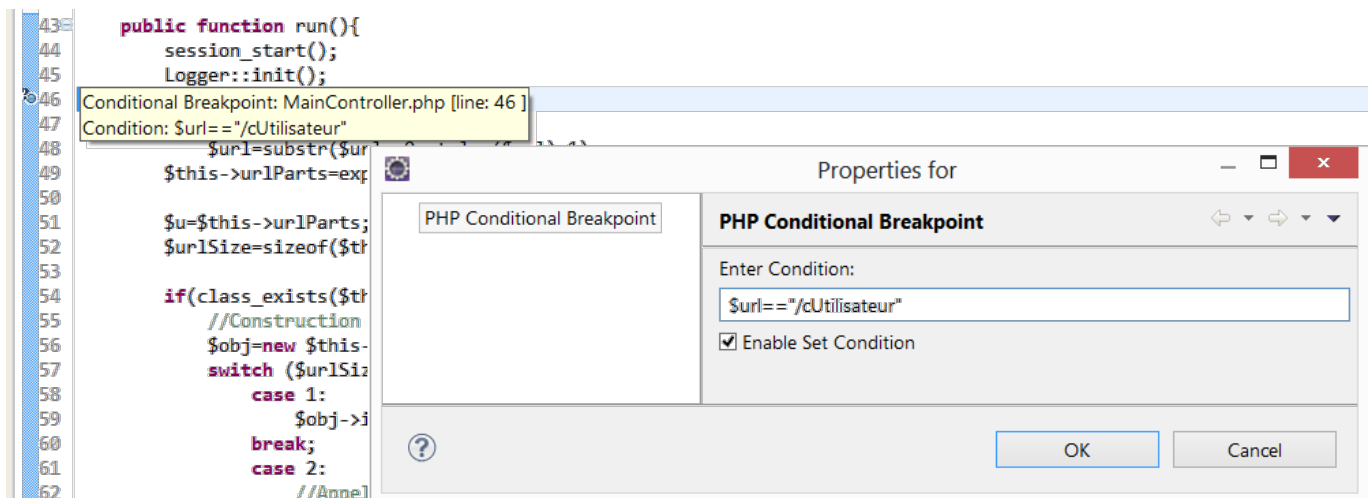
43 public function run(){
44 session_start();
45 Logger::init();
46
Conditional Breakpoint: MainController.php [line: 46 ]
Condition: $url=="/cUtilisateur"
47
48 $url=substr($ur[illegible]
49 $this->urlParts=exp
50
51 $u=$this->urlParts;
52 $urlSize=sizeof($th
53
54 if(class_exists($th
55 //Construction
56 $obj=new $this-
57 switch ($urlSiz
58 case 1:
59 $obj->i
60 break;
61 case 2:
62 //Appel

Properties for

PHP Conditional Breakpoint

PHP Conditional Breakpoint

Enter Condition:

$url=="/cUtilisateur"

☑ Enable Set Condition

?

OK

Cancel